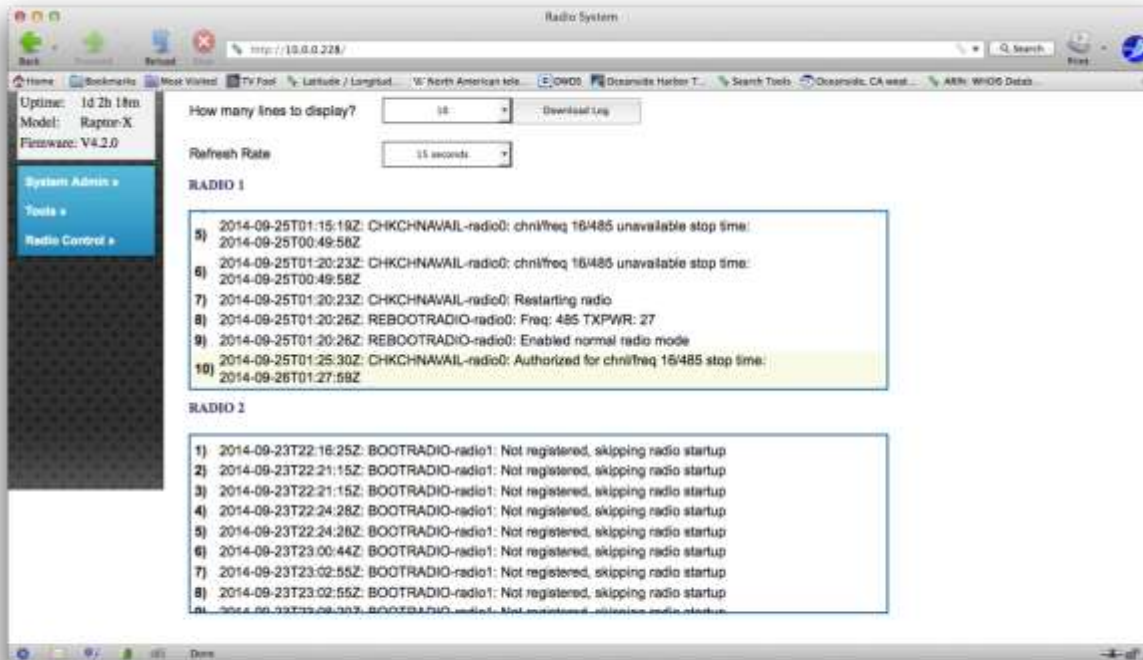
Radio System

Back Forward Reload Stop http://10.0.0.228/ Q Search Print

Home Bookmarks Most Visited TV Fool Latitude / Longitud... W North American tele... OWDS Oceanside Harbor T... Search Tools Oceanside, CA weat... ARRL WHOIS Datab...

Uptime: 1d 2h 18m
Model: Raptor-X
Firmware: V4.2.0

System Admin »
Tools »
Radio Control »

How many lines to display? 10 Download Log

Refresh Rate 15 seconds

RADIO 1

5) 2014-09-25T01:15:19Z: CHKCHNAVAIL-radio0: chnl/freq 16/485 unavailable stop time: 2014-09-25T00:49:58Z
6) 2014-09-25T01:20:23Z: CHKCHNAVAIL-radio0: chnl/freq 16/485 unavailable stop time: 2014-09-25T00:49:58Z
7) 2014-09-25T01:20:23Z: CHKCHNAVAIL-radio0: Restarting radio
8) 2014-09-25T01:20:26Z: REBOOTRADIO-radio0: Freq: 485 TXPWR: 27
9) 2014-09-25T01:20:26Z: REBOOTRADIO-radio0: Enabled normal radio mode
10) 2014-09-25T01:25:30Z: CHKCHNAVAIL-radio0: Authorized for chnl/freq 16/485 stop time: 2014-09-26T01:27:59Z

RADIO 2

1) 2014-09-23T22:16:25Z: BOOTRADIO-radio1: Not registered, skipping radio startup
2) 2014-09-23T22:21:15Z: BOOTRADIO-radio1: Not registered, skipping radio startup
3) 2014-09-23T22:21:15Z: BOOTRADIO-radio1: Not registered, skipping radio startup
4) 2014-09-23T22:24:28Z: BOOTRADIO-radio1: Not registered, skipping radio startup
5) 2014-09-23T22:24:28Z: BOOTRADIO-radio1: Not registered, skipping radio startup
6) 2014-09-23T23:00:44Z: BOOTRADIO-radio1: Not registered, skipping radio startup
7) 2014-09-23T23:02:55Z: BOOTRADIO-radio1: Not registered, skipping radio startup
8) 2014-09-23T23:02:55Z: BOOTRADIO-radio1: Not registered, skipping radio startup
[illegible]

Done